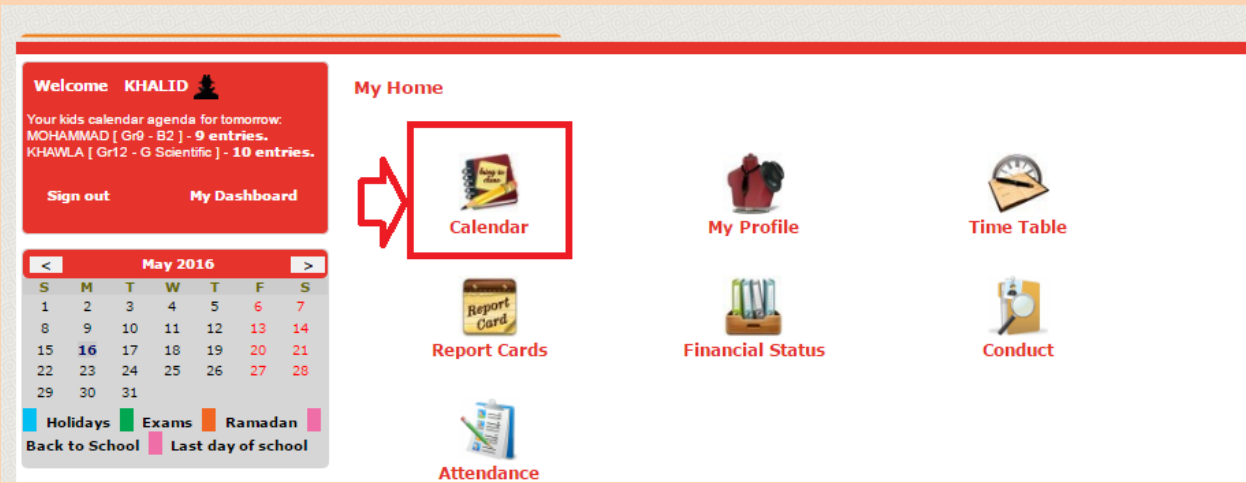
Welcome KHALID

Your kids calendar agenda for tomorrow:
MOHAMMAD [ Gr9 - B2 ] - 9 entries.
KHAWLA [ Gr12 - G Scientific ] - 10 entries.

Sign out My Dashboard

| < | | | May 2016 | | | > |
|---|---|---|---|---|---|---|
| S | M | T | W | T | F | S |
| 1 | 2 | 3 | 4 | 5 | 6 | 7 |
| 8 | 9 | 10 | 11 | 12 | 13 | 14 |
| 15 | 16 | 17 | 18 | 19 | 20 | 21 |
| 22 | 23 | 24 | 25 | 26 | 27 | 28 |
| 29 | 30 | 31 | | | | |

Holidays Exams Ramadan Back to School Last day of school

My Home

Calendar

My Profile

Time Table

Report Card

Report Cards

Financial Status

Conduct

Attendance